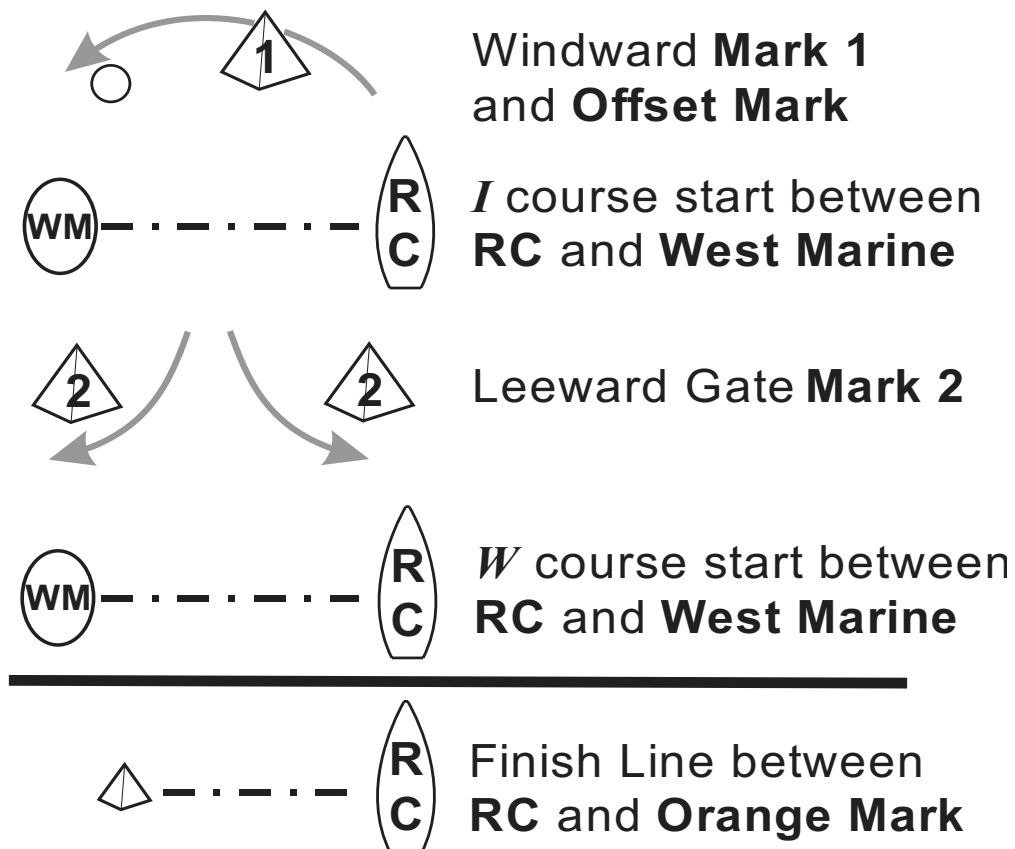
1

Windward **Mark 1** and **Offset Mark**

WM

R
C

*I* course start between **RC** and **West Marine**

2

2

Leeward Gate **Mark 2**

WM

R
C

*W* course start between **RC** and **West Marine**

R
C

Finish Line between **RC** and **Orange Mark**